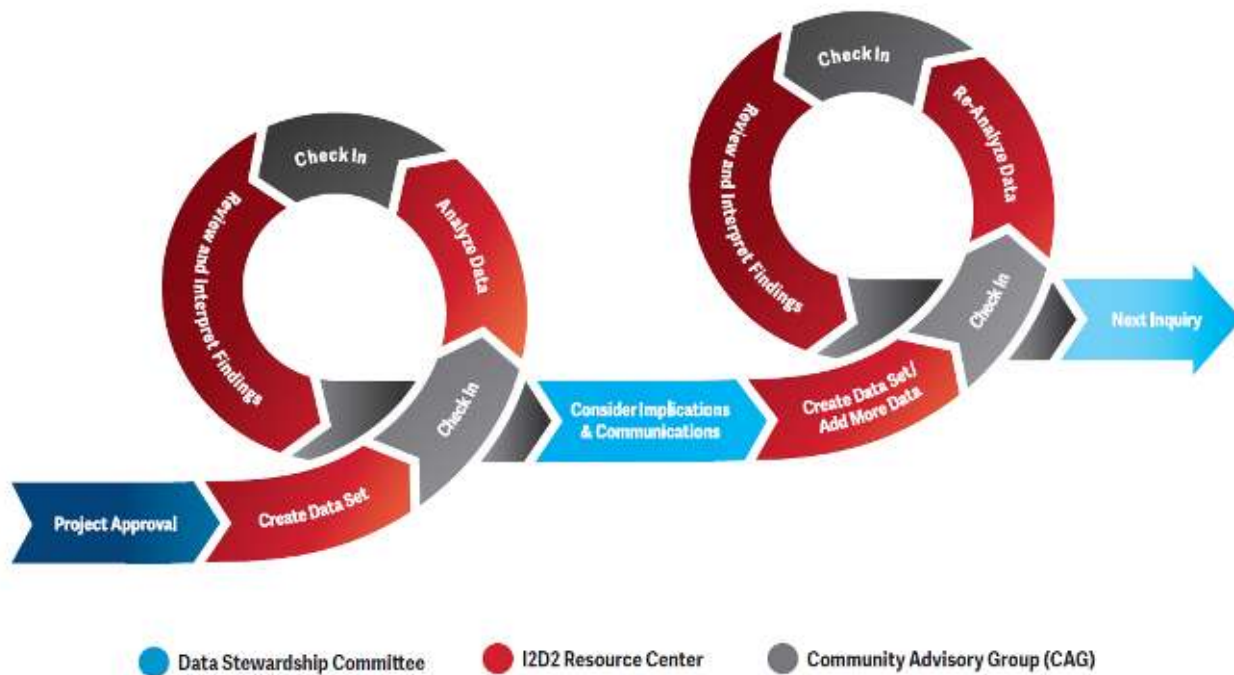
Project Approval

Create Data Set

Check In

Analyze Data

Check In

Review and Interpret Findings

Consider Implications & Communications

Create Data Set/ Add More Data

Check In

Re-Analyze Data

Check In

Review and Interpret Findings

Next Inquiry

Data Stewardship Committee

I2D2 Resource Center

Community Advisory Group (CAG)